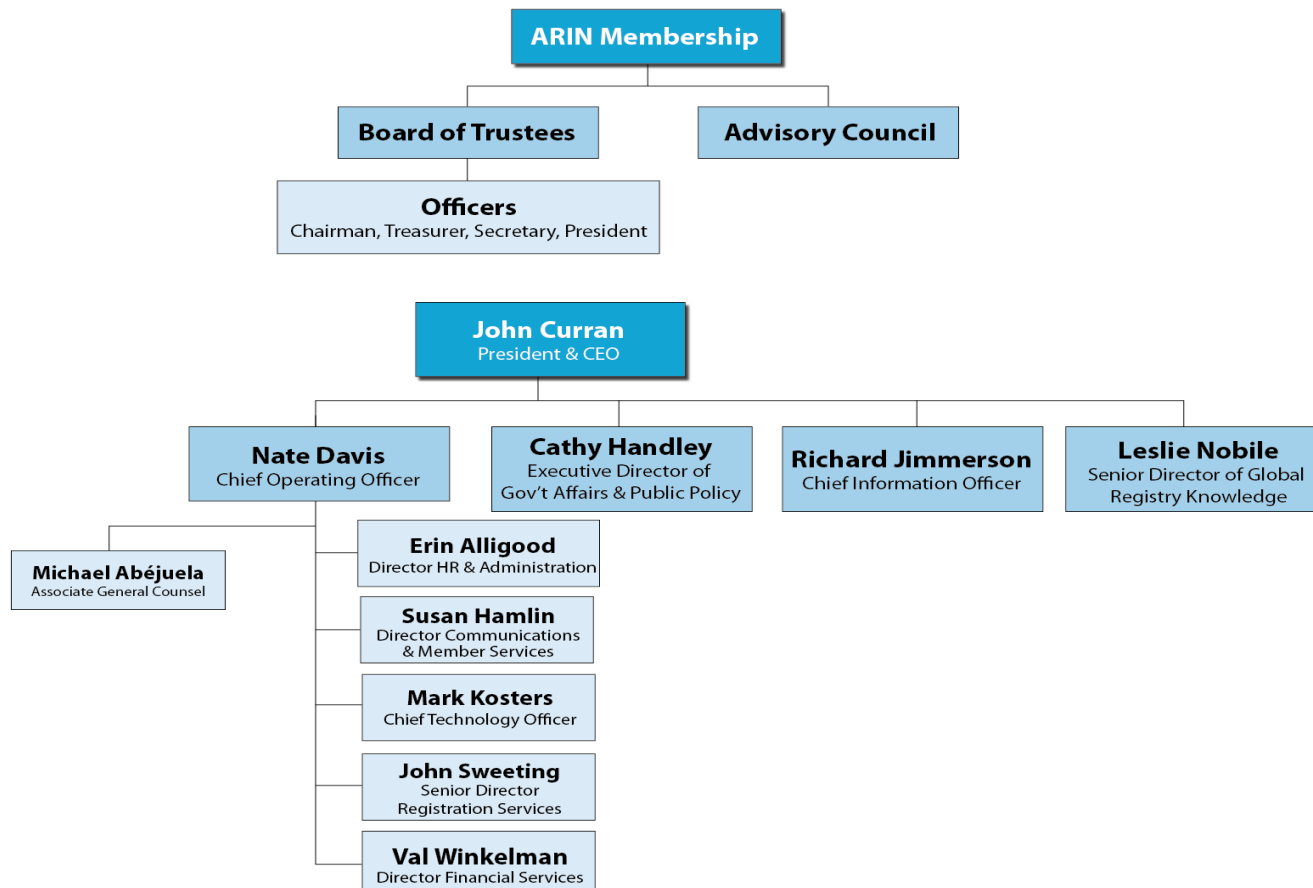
ARIN Membership

Board of Trustees

Advisory Council

Officers
Chairman, Treasurer, Secretary, President

John Curran
President & CEO

Nate Davis
Chief Operating Officer

Cathy Handley
Executive Director of Gov't Affairs & Public Policy

Richard Jimmerson
Chief Information Officer

Leslie Nobile
Senior Director of Global Registry Knowledge

Michael Abéjuela
Associate General Counsel

Erin Alligood
Director HR & Administration

Susan Hamlin
Director Communications & Member Services

Mark Kosters
Chief Technology Officer

John Sweeting
Senior Director Registration Services

Val Winkelman
Director Financial Services